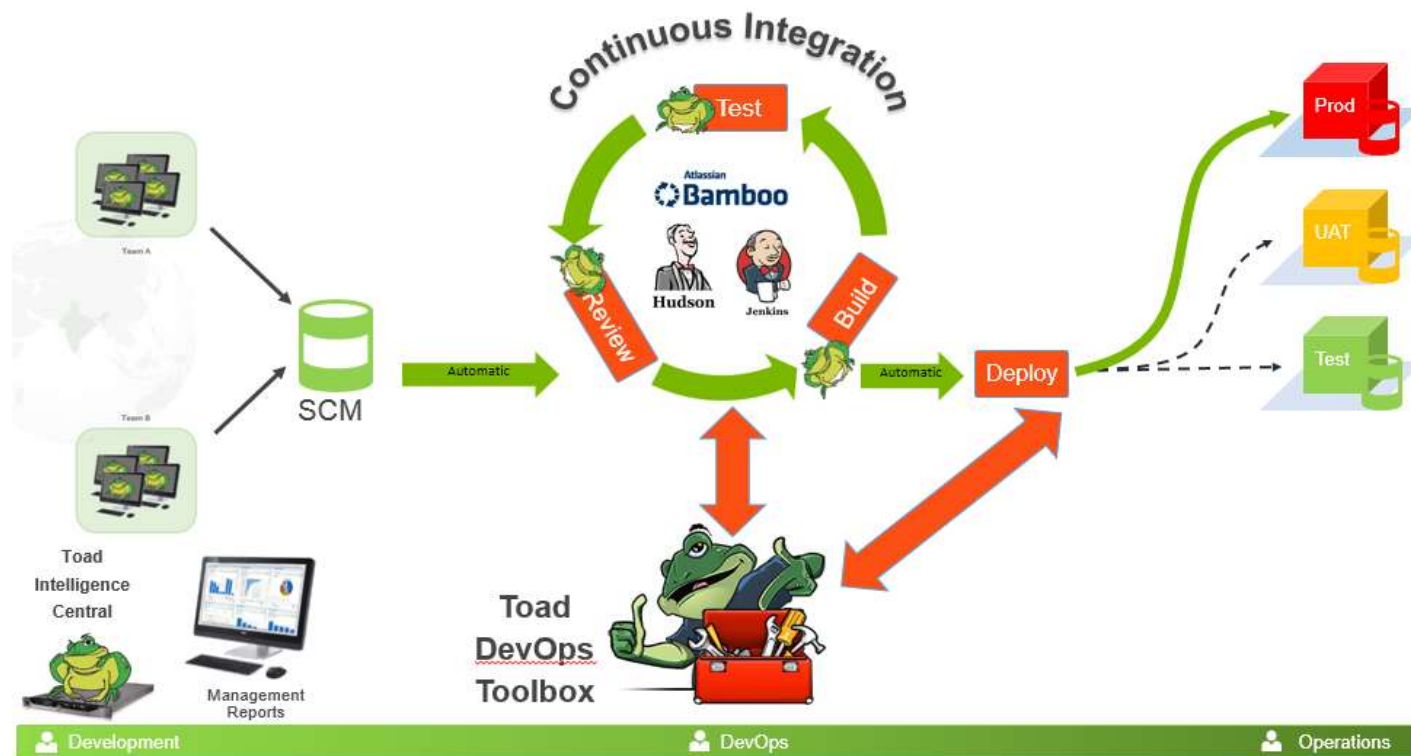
Continuous Integration

Test

Atlassian
Bamboo

Hudson

Jenkins

Review

Build

Team A

Team B

SCM

Automatic

Automatic

Deploy

Prod

UAT

Test

Toad
Intelligence
Central

Management
Reports

Toad
DevOps
Toolbox

Development

DevOps

Operations